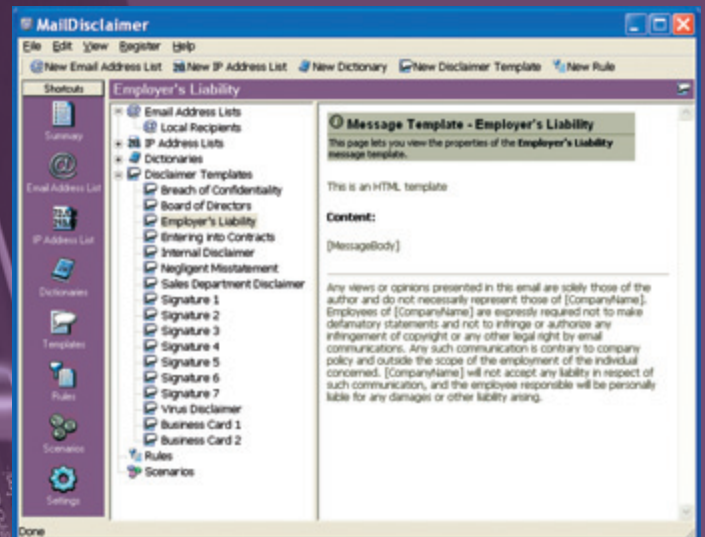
MailDisclaimer

File Edit View Register Help

New Email Address List New IP Address List New Dictionary New Disclaimer Template New Rule

Shortcuts

Employer's Liability

Summary

Email Address List

IP Address List

Dictionaries

Templates

Rules

Scenarios

Settings

Email Address Lists
Local Recipients
IP Address Lists
Dictionaries
Disclaimer Templates
Breach of Confidentiality
Board of Directors
Employer's Liability
Entering into Contracts
Internal Disclaimer
Negligent Misstatement
Sales Department Disclaimer
Signature 1
Signature 2
Signature 3
Signature 4
Signature 5
Signature 6
Signature 7
Virus Disclaimer
Business Card 1
Business Card 2
Rules
Scenarios

Message Template - Employer's Liability

This page lets you view the properties of the Employer's Liability message template.

This is an HTML template

Content:

[MessageBody]

Any views or opinions presented in this email are solely those of the author and do not necessarily represent those of [CompanyName]. Employees of [CompanyName] are expressly required not to make defamatory statements and not to infringe or authorize any infringement of copyright or any other legal right by email communications. Any such communication is contrary to company policy and outside the scope of the employment of the individual concerned. [CompanyName] will not accept any liability in respect of such communication, and the employee responsible will be personally liable for any damages or other liability arising.

Done